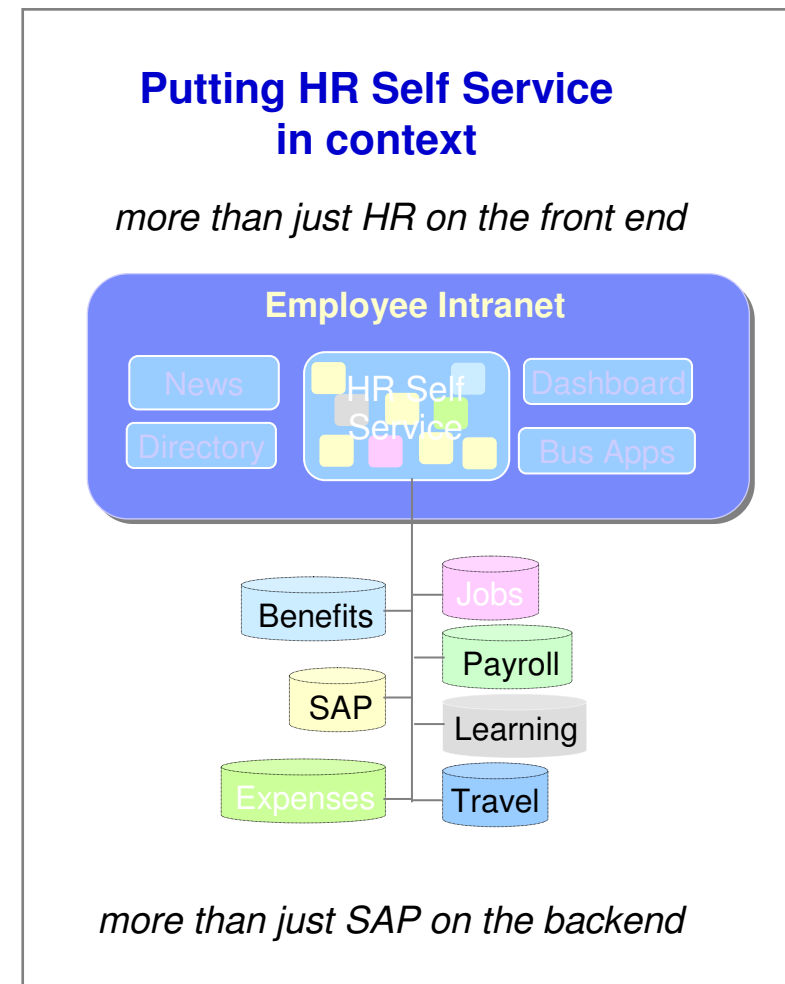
Putting HR Self Service in context

more than just HR on the front end

Employee Intranet

News

Directory

HR Self Service

Dashboard

Bus Apps

Benefits

Jobs

Payroll

SAP

Learning

Expenses

Travel

more than just SAP on the backend